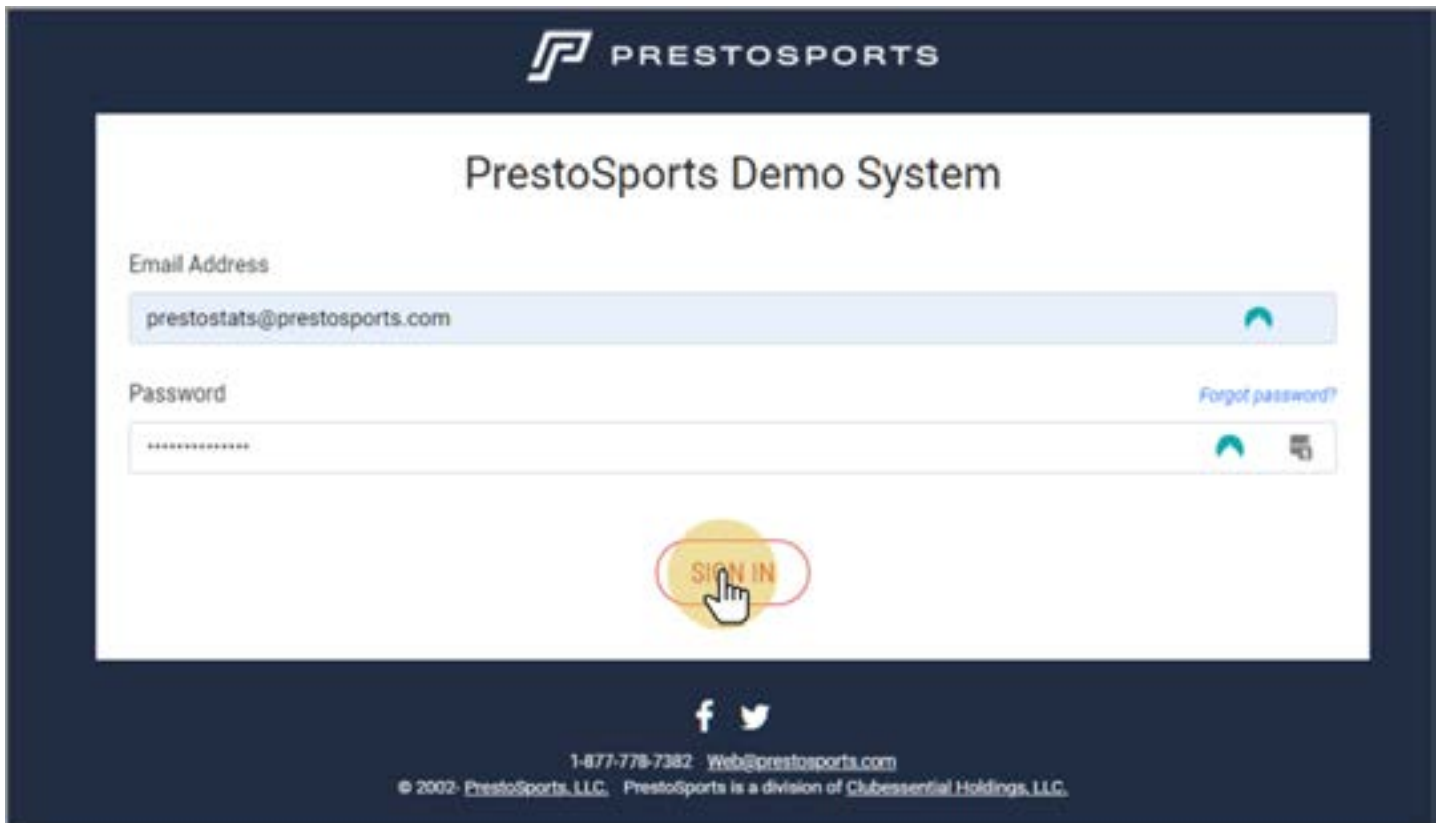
PRESTOSPORTS

PrestoSports Demo System

Email Address

prestostats@prestosports.com

Password

Forgot password?

•••••••••••••••

SIGN IN

1-877-778-7382 Web@prestosports.com

© 2002- PrestoSports, LLC. PrestoSports is a division of Clubessential Holdings, LLC.